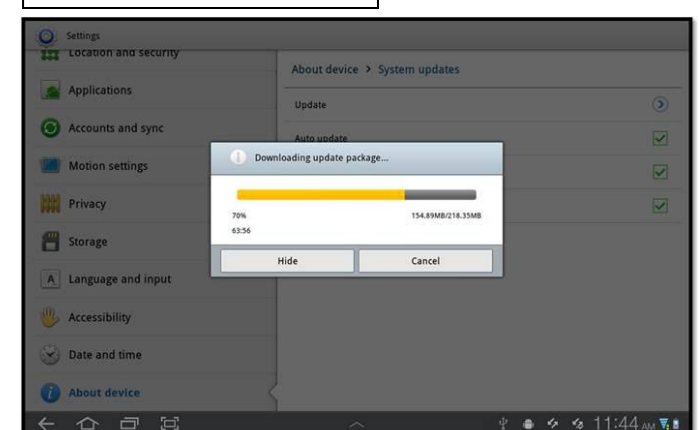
Settings

Location and security

Applications

Accounts and sync

Motion settings

Privacy

Storage

Language and input

Accessibility

Date and time

About device

About device > System updates

Update

Auto update

Downloading update package...

70%

154.89MB/218.35MB

63:56

Hide

Cancel

11:44 AM